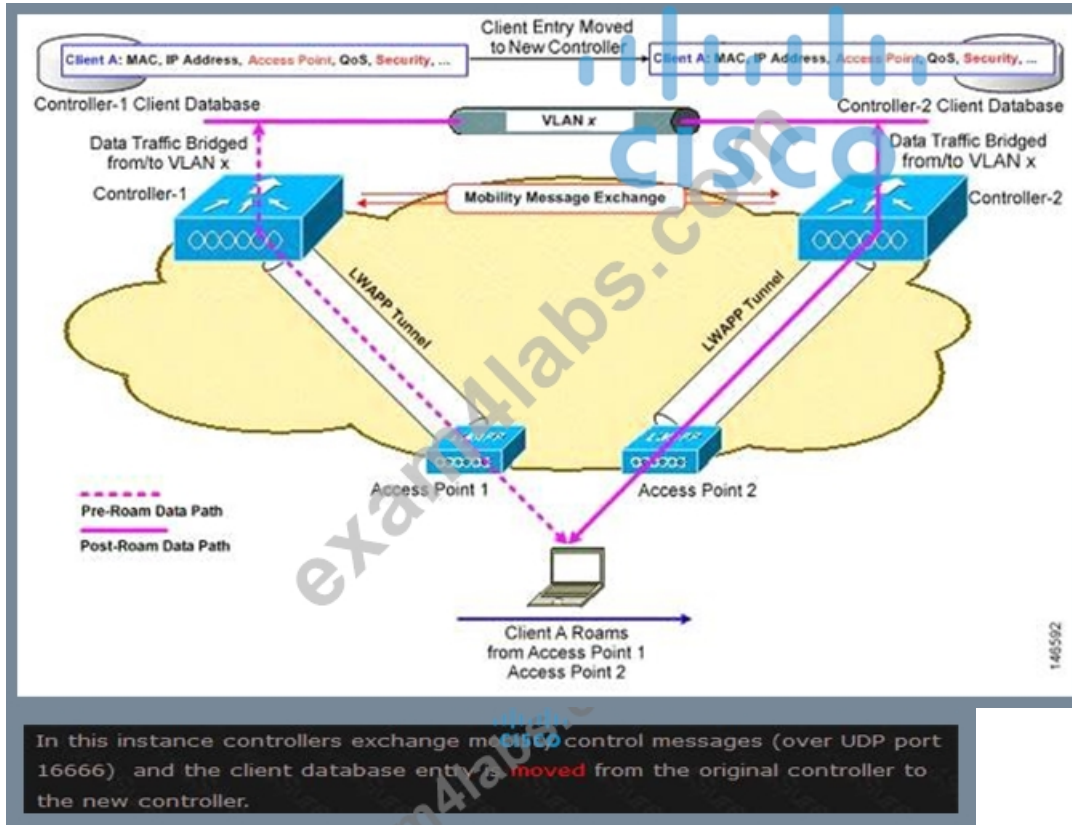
Client Entry Moved to New Controller

Client A: MAC, IP Address, Access Point, QoS, Security, ...

Client A: MAC, IP Address, Access Point, QoS, Security, ...

Controller-1 Client Database

Controller-2 Client Database

VLAN x

Data Traffic Bridged from/to VLAN x

Data Traffic Bridged from/to VLAN x

Controller-1

Mobility Message Exchange

Controller-2

LWAPP Tunnel

LWAPP Tunnel

Access Point 1

Access Point 2

Pre-Roam Data Path

Post-Roam Data Path

Client A Roams from Access Point 1 Access Point 2

146592

examcisco4labs.com

In this instance controllers exchange m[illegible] control messages (over UDP port 16666) and the client database entry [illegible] moved from the original controller to the new controller.